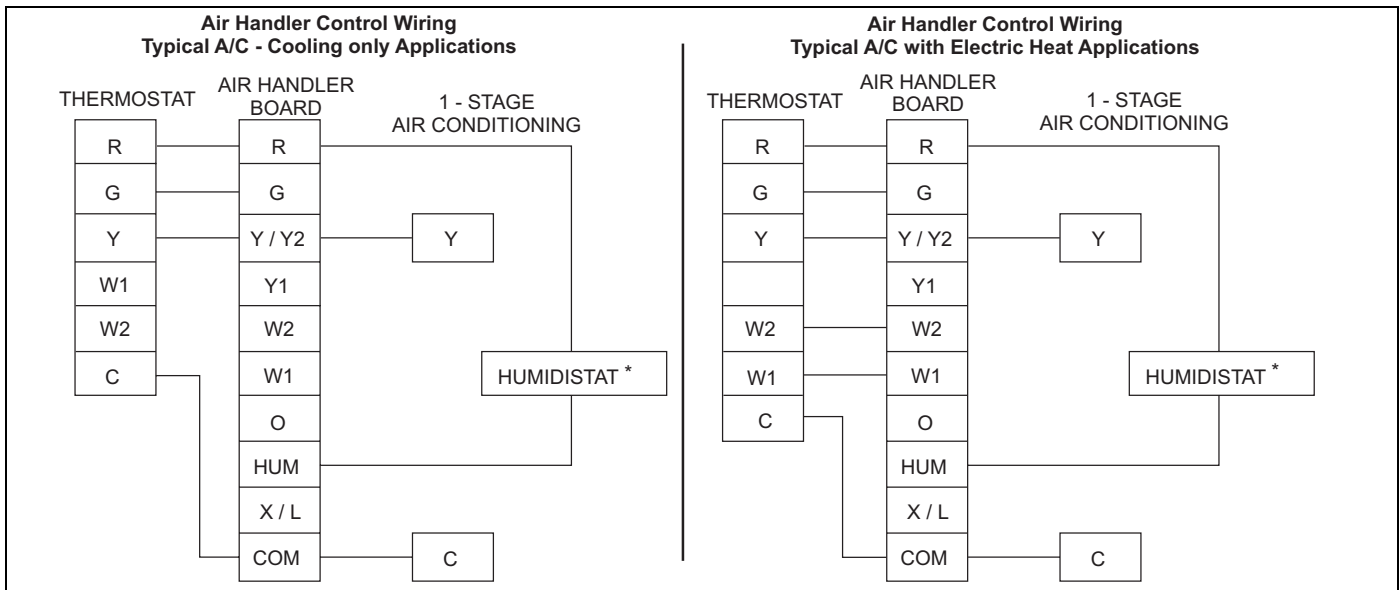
Air Handler Control Wiring
Typical A/C - Cooling only Applications

THERMOSTAT

R
G
Y
W1
W2
C

AIR HANDLER BOARD

R
G
Y / Y2
Y1
W2
W1
O
HUM
X / L
COM

1 - STAGE AIR CONDITIONING

Y
HUMIDISTAT *
C

Air Handler Control Wiring
Typical A/C with Electric Heat Applications

THERMOSTAT

R
G
Y
W2
W1
C

AIR HANDLER BOARD

R
G
Y / Y2
Y1
W2
W1
O
HUM
X / L
COM

1 - STAGE AIR CONDITIONING

Y
HUMIDISTAT *
C